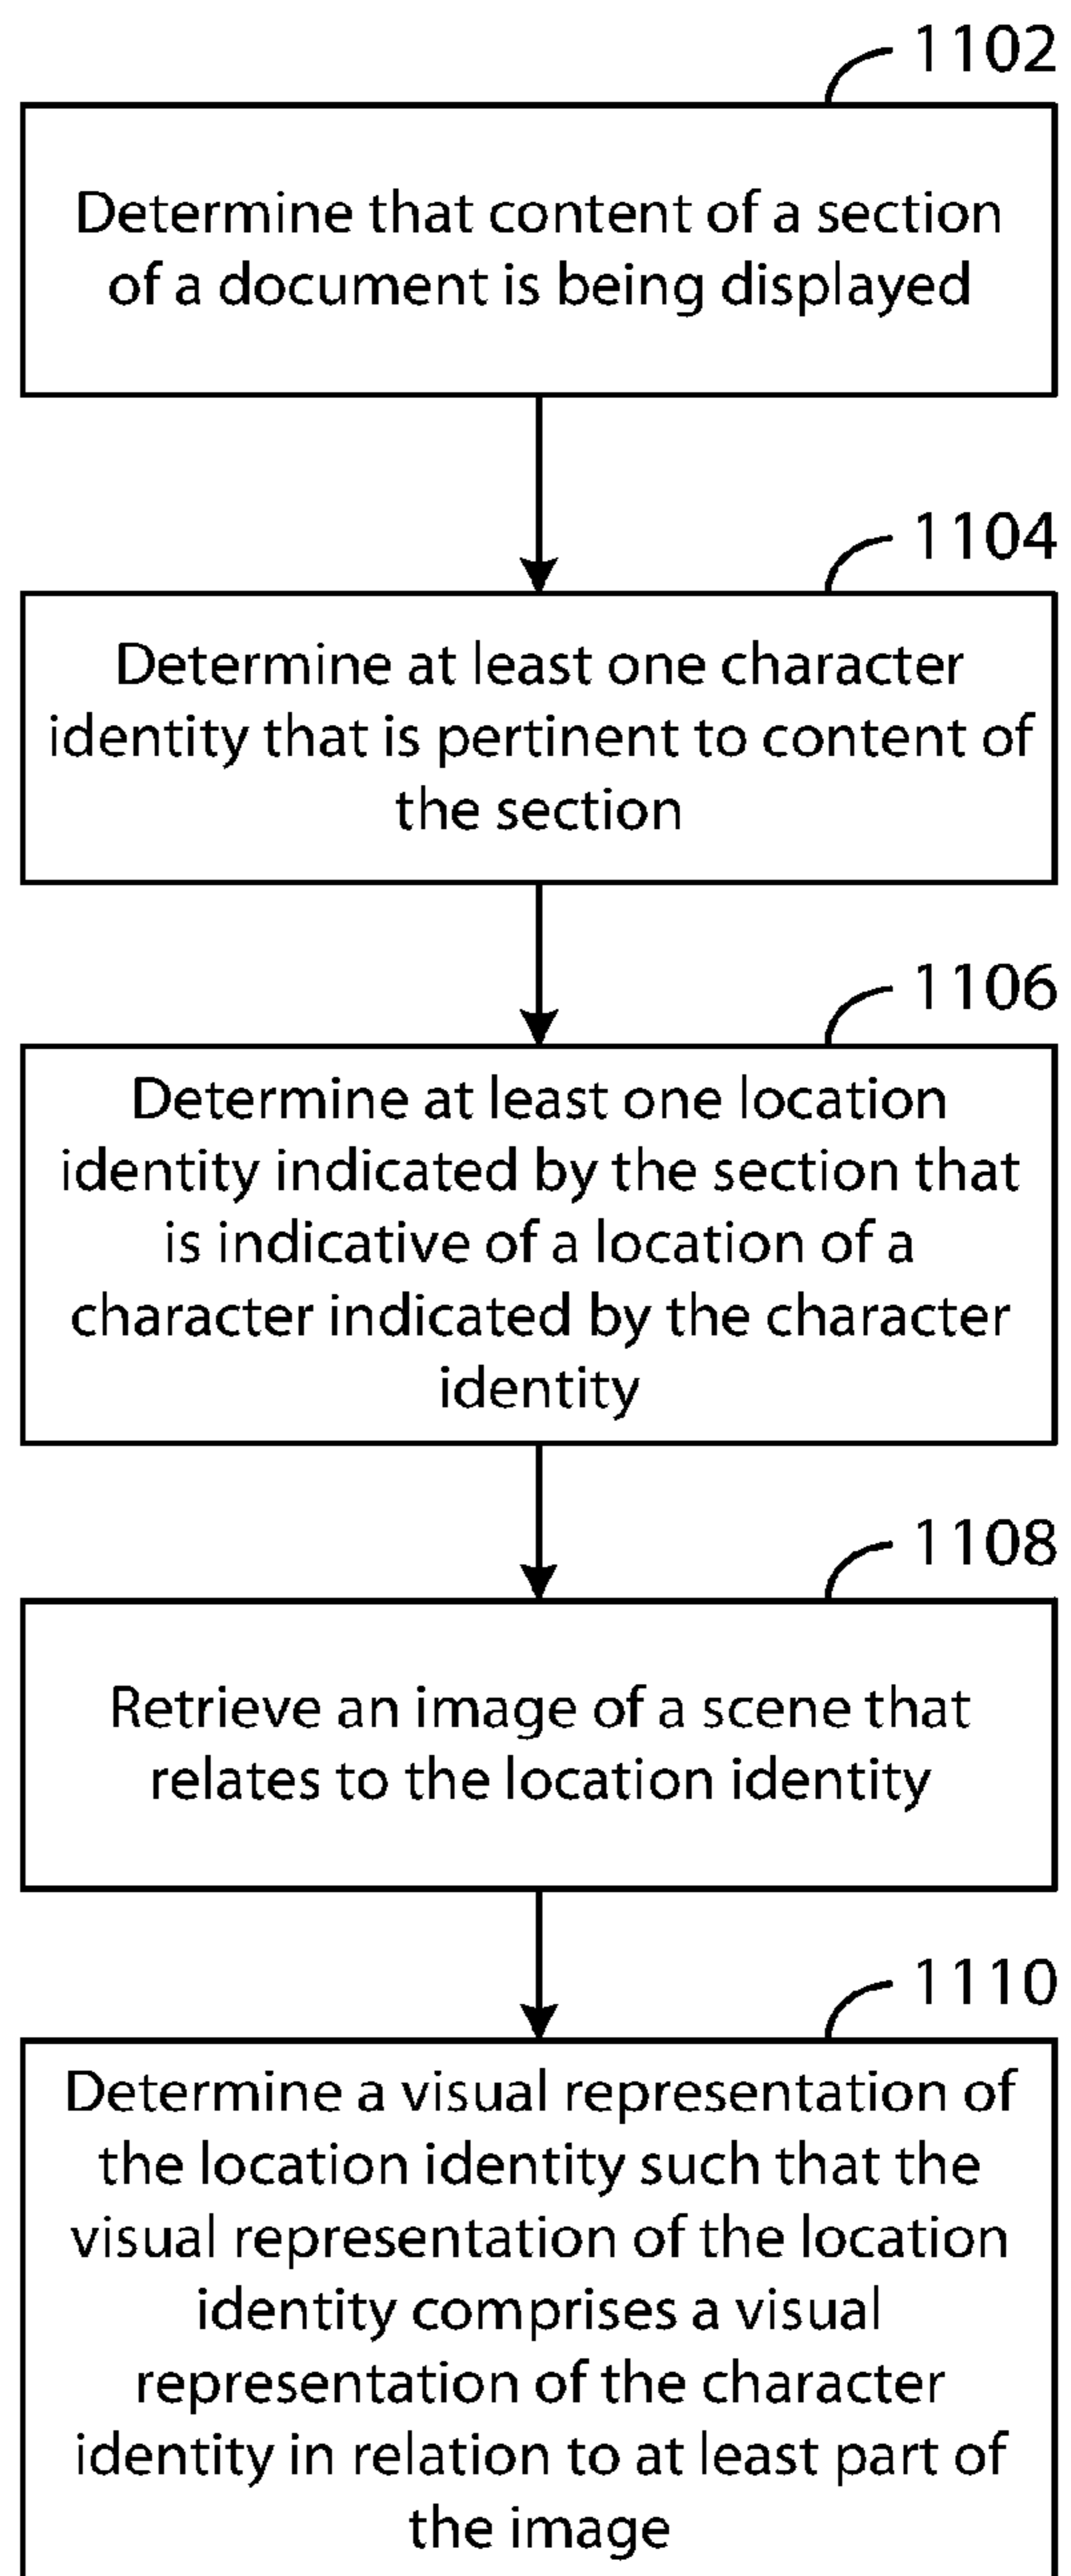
1102

Determine that content of a section of a document is being displayed

1104

Determine at least one character identity that is pertinent to content of the section

1106

Determine at least one location identity indicated by the section that is indicative of a location of a character indicated by the character identity

1108

Retrieve an image of a scene that relates to the location identity

1110

Determine a visual representation of the location identity such that the visual representation of the location identity comprises a visual representation of the character identity in relation to at least part of the image